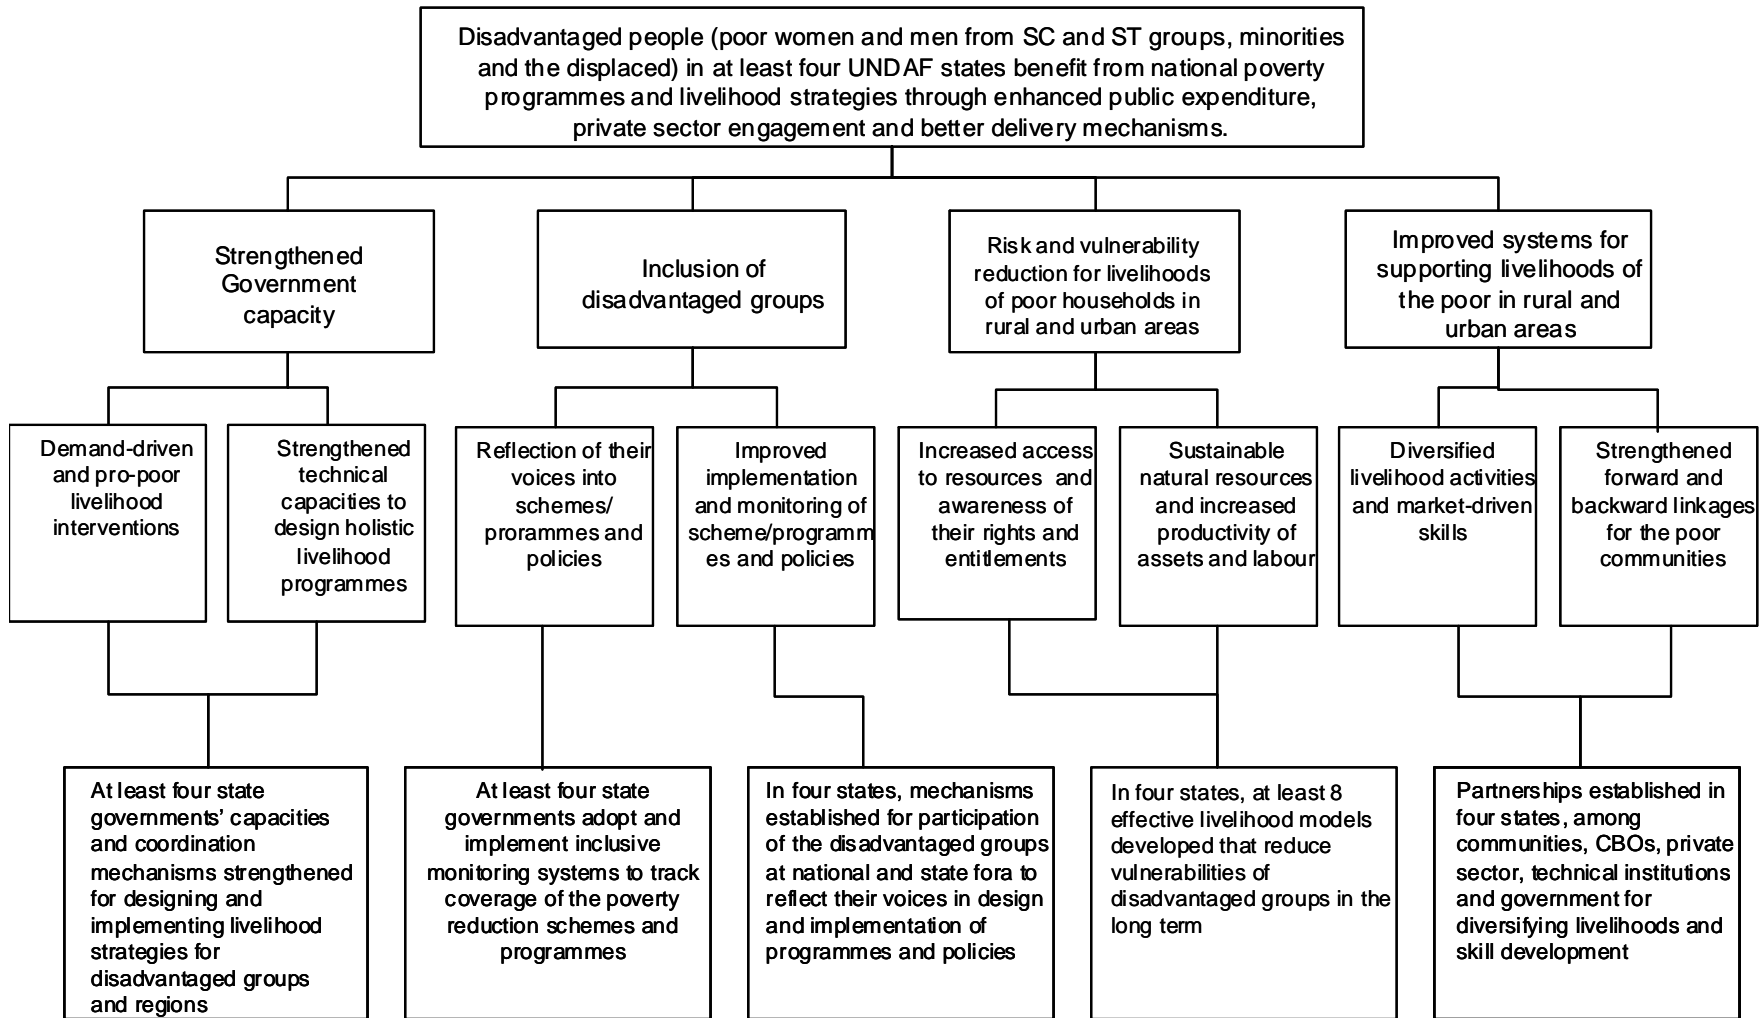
Disadvantaged people (poor women and men from SC and ST groups, minorities and the displaced) in at least four UNDAF states benefit from national poverty programmes and livelihood strategies through enhanced public expenditure, private sector engagement and better delivery mechanisms.

Strengthened Government capacity

Inclusion of disadvantaged groups

Risk and vulnerability reduction for livelihoods of poor households in rural and urban areas

Improved systems for supporting livelihoods of the poor in rural and urban areas

Demand-driven and pro-poor livelihood interventions

Strengthened technical capacities to design holistic livelihood programmes

Reflection of their voices into schemes/ prorammes and policies

Improved implementation and monitoring of scheme/programmes and policies

Increased access to resources and awareness of their rights and entitlements

Sustainable natural resources and increased productivity of assets and labour

Diversified livelihood activities and market-driven skills

Strengthened forward and backward linkages for the poor communities

At least four state governments' capacities and coordination mechanisms strengthened for designing and implementing livelihood strategies for disadvantaged groups and regions

At least four state governments adopt and implement inclusive monitoring systems to track coverage of the poverty reduction schemes and programmes

In four states, mechanisms established for participation of the disadvantaged groups at national and state fora to reflect their voices in design and implementation of programmes and policies

In four states, at least 8 effective livelihood models developed that reduce vulnerabilities of disadvantaged groups in the long term

Partnerships established in four states, among communities, CBOs, private sector, technical institutions and government for diversifying livelihoods and skill development